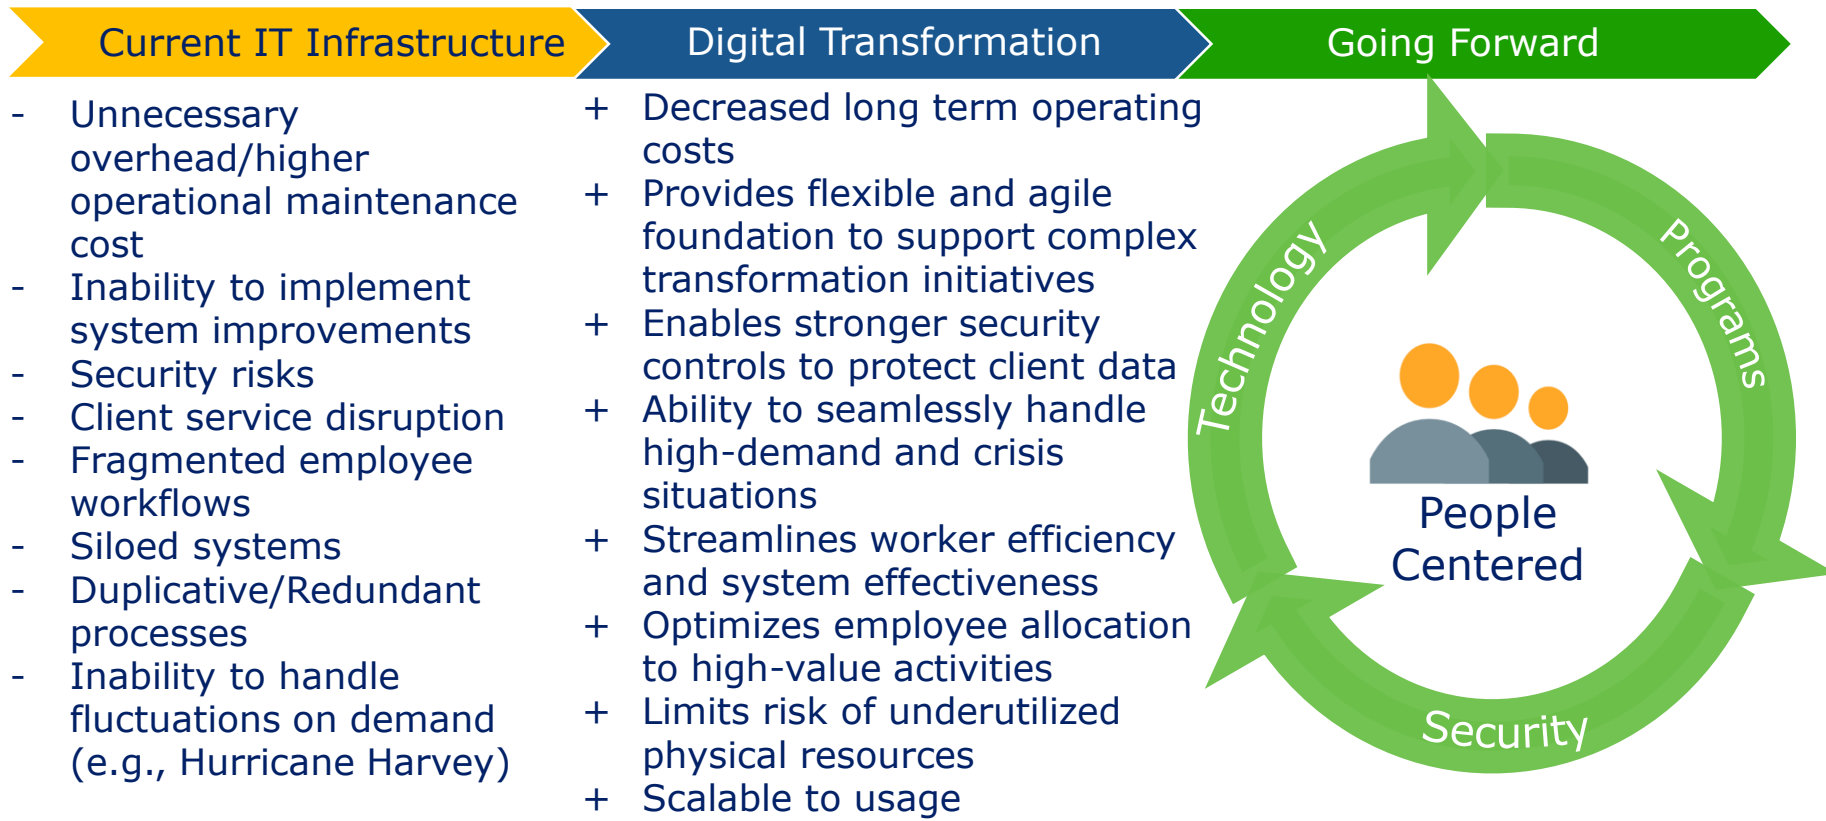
Current IT Infrastructure

- Unnecessary overhead/higher operational maintenance cost
- Inability to implement system improvements
- Security risks
- Client service disruption
- Fragmented employee workflows
- Siloed systems
- Duplicative/Redundant processes
- Inability to handle fluctuations on demand (e.g., Hurricane Harvey)

Digital Transformation

+ Decreased long term operating costs
+ Provides flexible and agile foundation to support complex transformation initiatives
+ Enables stronger security controls to protect client data
+ Ability to seamlessly handle high-demand and crisis situations
+ Streamlines worker efficiency and system effectiveness
+ Optimizes employee allocation to high-value activities
+ Limits risk of underutilized physical resources
+ Scalable to usage

Going Forward

Technology
Programs
Security
People Centered